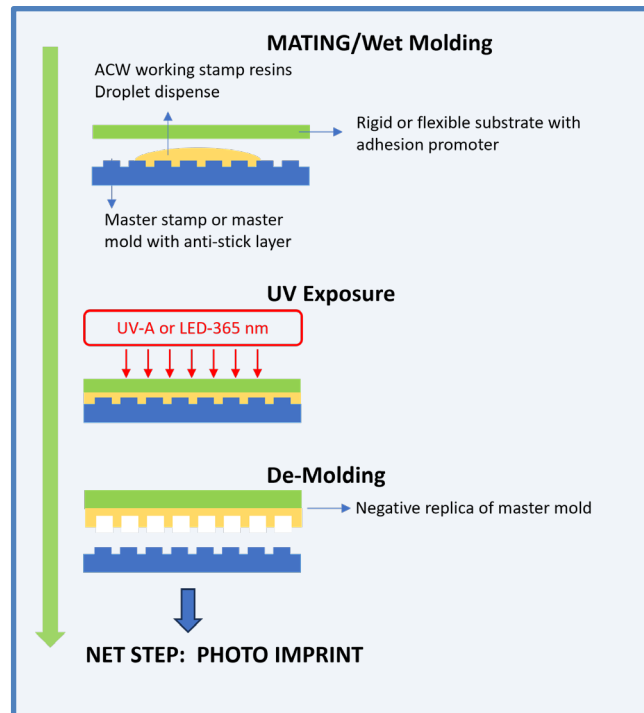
MATING/Wet Molding

ACW working stamp resins
Droplet dispense

Rigid or flexible substrate with adhesion promoter

Master stamp or master mold with anti-stick layer

UV Exposure

UV-A or LED-365 nm

De-Molding

Negative replica of master mold

NET STEP: PHOTO IMPRINT